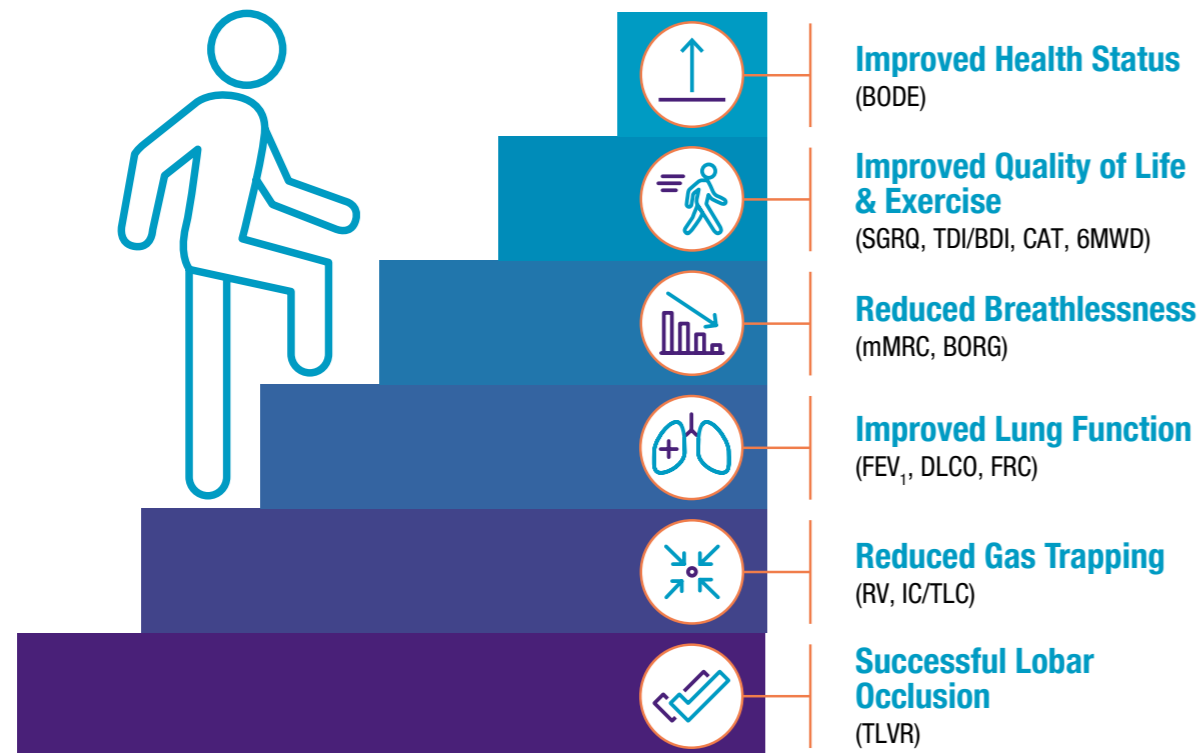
Improved Health Status
(BODE)

Improved Quality of Life & Exercise
(SGRQ, TDI/BDI, CAT, 6MWD)

Reduced Breathlessness
(mMRC, BORG)

Improved Lung Function
($FEV_1$, DLCO, FRC)

Reduced Gas Trapping
(RV, IC/TLC)

Successful Lobar Occlusion
(TLVR)